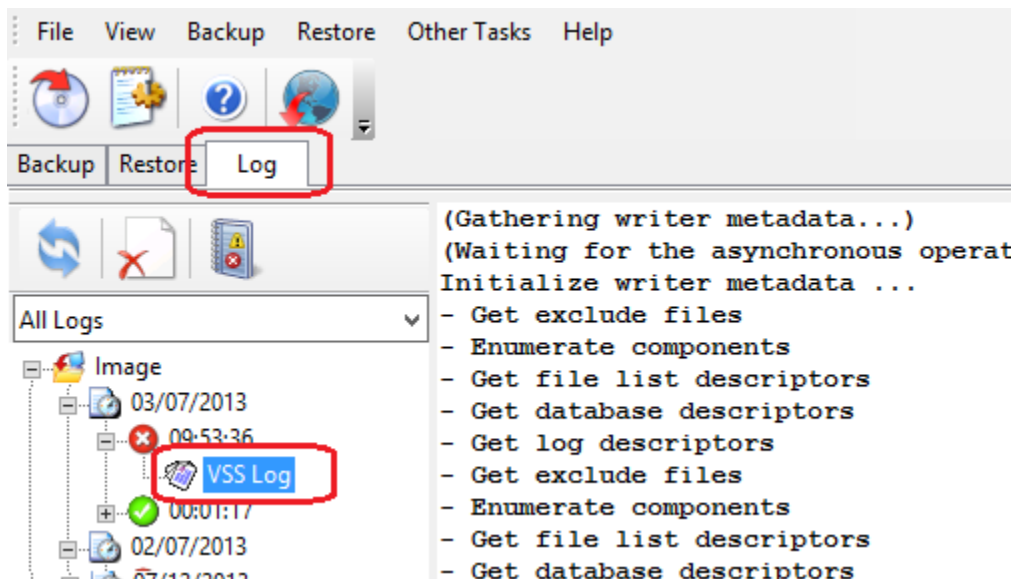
File View Backup Restore Other Tasks Help

Backup Restore Log

All Logs

Image
03/07/2013
09:53:36
VSS Log
00:01:17
02/07/2013
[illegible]

(Gathering writer metadata...)
(Waiting for the asynchronous operat
Initialize writer metadata ...
- Get exclude files
- Enumerate components
- Get file list descriptors
- Get database descriptors
- Get log descriptors
- Get exclude files
- Enumerate components
- Get file list descriptors
- Get database descriptors